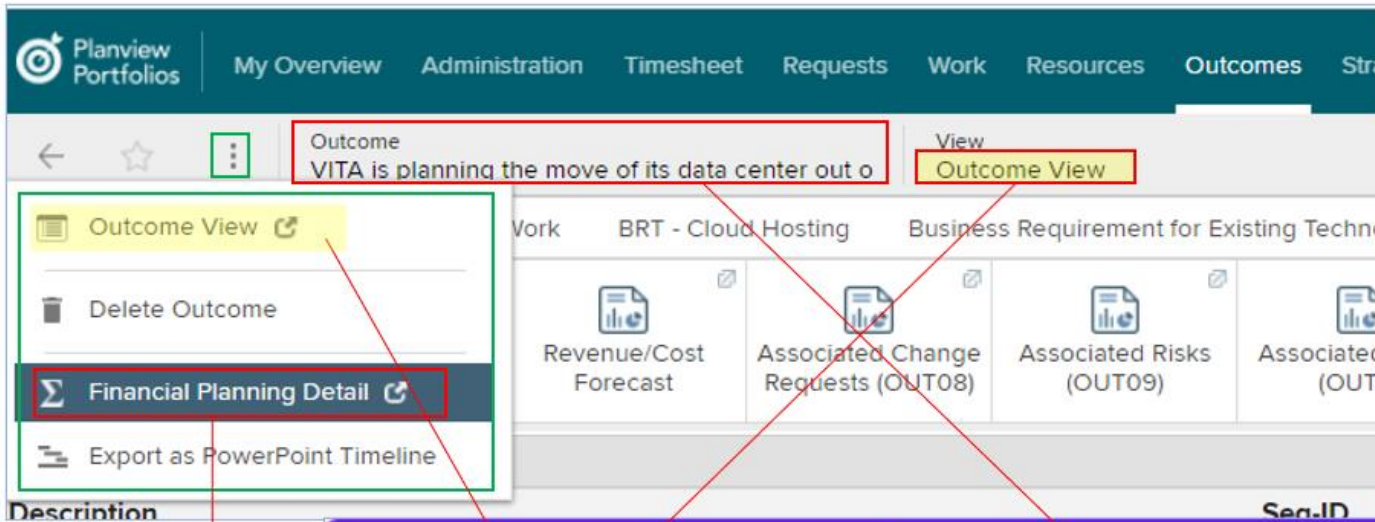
Planview Portfolios

My Overview Administration Timesheet Requests Work Resources Outcomes Stra

Outcome
VITA is planning the move of its data center out o

View
Outcome View

Outcome View

Delete Outcome

Financial Planning Detail

Export as PowerPoint Timeline

Work BRT - Cloud Hosting Business Requirement for Existing Techn

Revenue/Cost Forecast

Associated Change Requests (OUT08)

Associated Risks (OUT09)

Associated (OUT

Description

Seq-ID